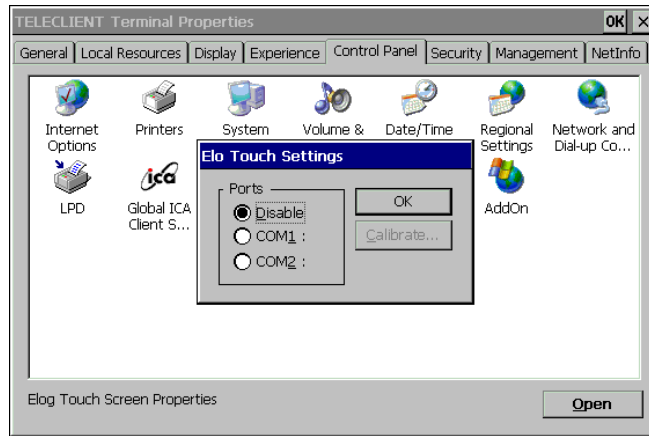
TELECLIENT Terminal Properties

OK ×

General | Local Resources | Display | Experience | Control Panel | Security | Management | NetInfo

Internet Options

Printers

System

Volume &

Date/Time

Regional Settings

Network and Dial-up Co...

LPD

Global ICA Client S...

AddOn

Elo Touch Settings

Ports

Disable

COM1 :

COM2 :

OK

Calibrate...

Elog Touch Screen Properties

Open